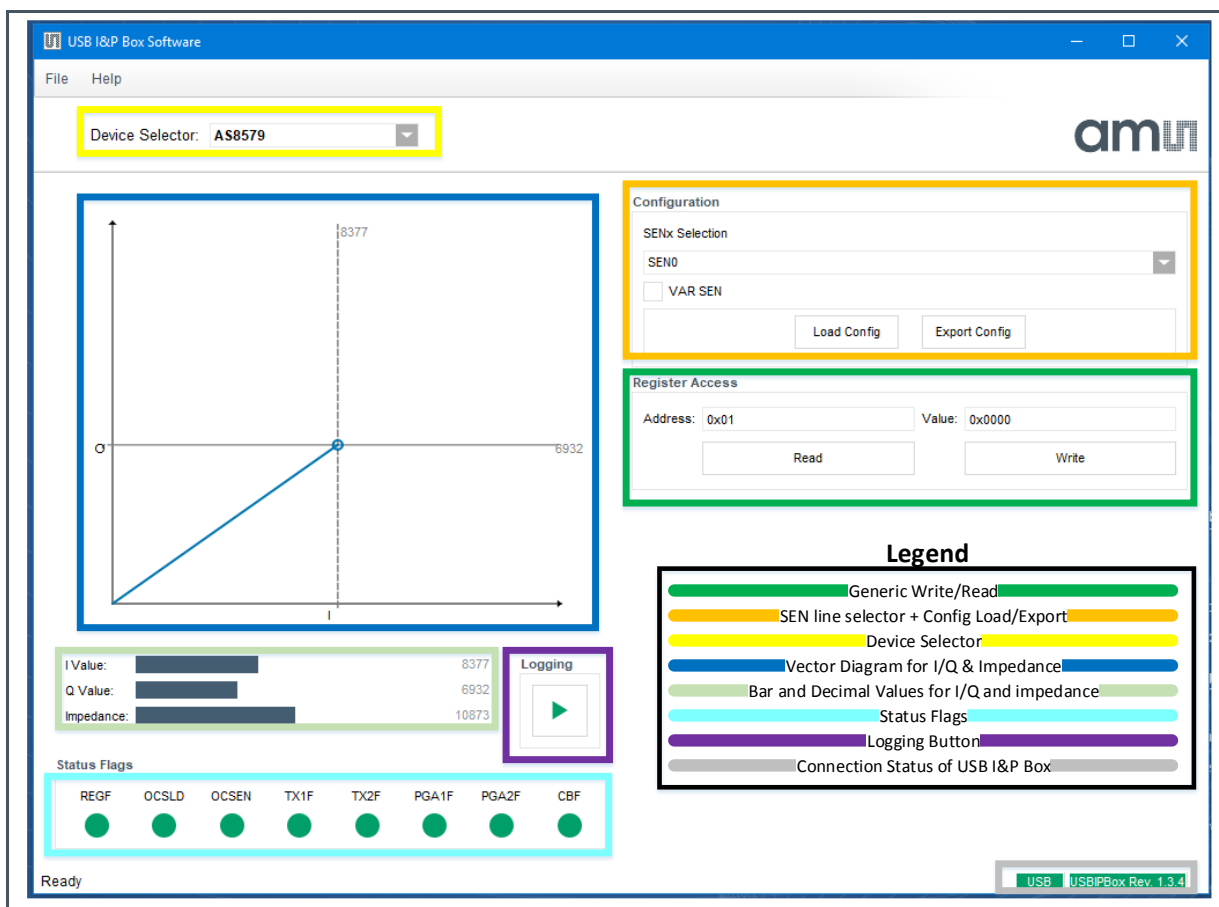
USB I&P Box Software

File Help

Device Selector: AS8579

am

8377

Q

6932

I

Configuration

SENx Selection

SEN0

VAR SEN

Load Config

Export Config

Register Access

Address: 0x01

Value: 0x0000

Read

Write

Legend

Generic Write/Read

SEN line selector + Config Load/Export

Device Selector

Vector Diagram for I/Q & Impedance

Bar and Decimal Values for I/Q and impedance

Status Flags

Logging Button

Connection Status of USB I&P Box

| I Value: | 8377 |
|---|---|
| Q Value: | 6932 |
| Impedance: | 10873 |

Logging

Status Flags

REGF OCSLD OCSEN TX1F TX2F PGA1F PGA2F CBF

Ready

USB USBIPBox Rev. 1.3.4